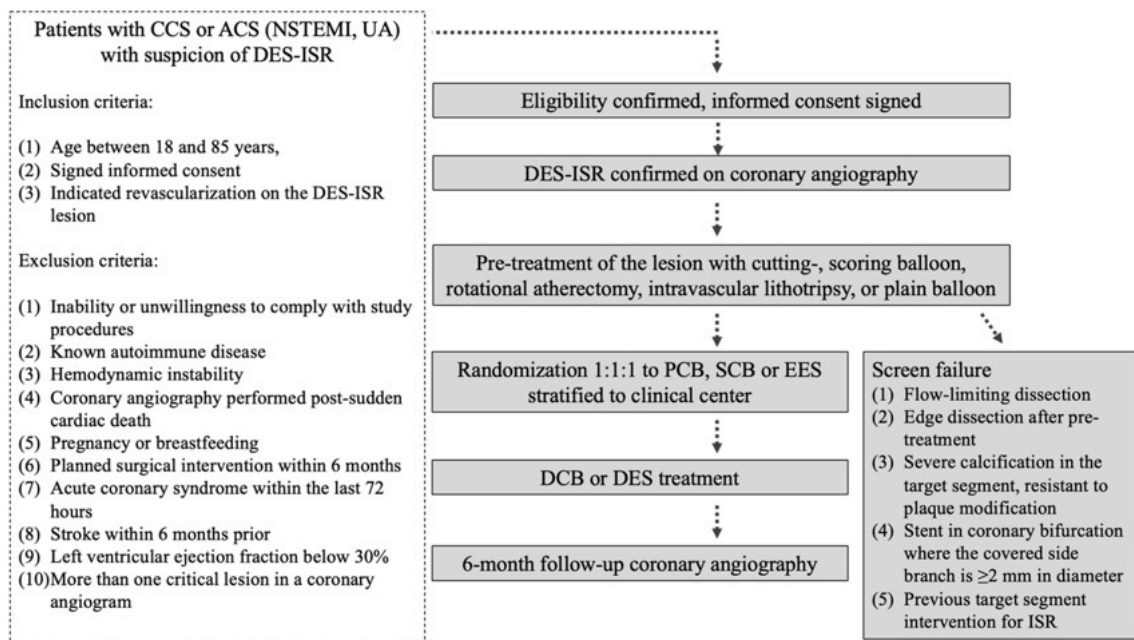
Patients with CCS or ACS (NSTEMI, UA) with suspicion of DES-ISR

Inclusion criteria:

(1) Age between 18 and 85 years,
(2) Signed informed consent
(3) Indicated revascularization on the DES-ISR lesion

Exclusion criteria:

(1) Inability or unwillingness to comply with study procedures
(2) Known autoimmune disease
(3) Hemodynamic instability
(4) Coronary angiography performed post-sudden cardiac death
(5) Pregnancy or breastfeeding
(6) Planned surgical intervention within 6 months
(7) Acute coronary syndrome within the last 72 hours
(8) Stroke within 6 months prior
(9) Left ventricular ejection fraction below 30%
(10) More than one critical lesion in a coronary angiogram

Eligibility confirmed, informed consent signed

DES-ISR confirmed on coronary angiography

Pre-treatment of the lesion with cutting-, scoring balloon, rotational atherectomy, intravascular lithotripsy, or plain balloon

Randomization 1:1:1 to PCB, SCB or EES stratified to clinical center

DCB or DES treatment

6-month follow-up coronary angiography

Screen failure
(1) Flow-limiting dissection
(2) Edge dissection after pretreatment
(3) Severe calcification in the target segment, resistant to plaque modification
(4) Stent in coronary bifurcation where the covered side branch is $\geq$2 mm in diameter
(5) Previous target segment intervention for ISR